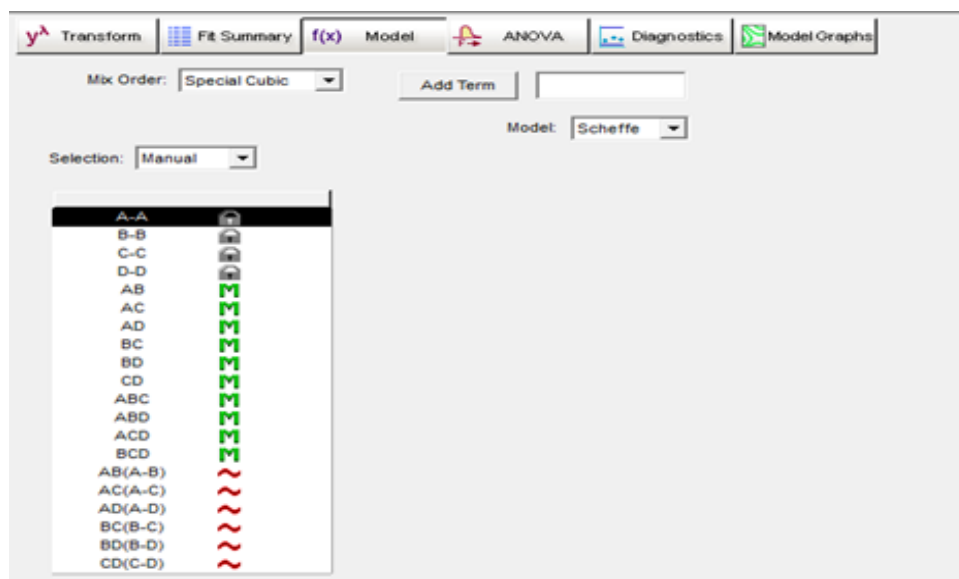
$y^\lambda$ Transform | Fit Summary | f(x) Model | ANOVA | Diagnostics | Model Graphs

Mix Order: Special Cubic

Add Term

Model: Scheffe

Selection: Manual

| | |
|---|---|
| A-A | |
| B-B | |
| C-C | |
| D-D | |
| AB | M |
| AC | M |
| AD | M |
| BC | M |
| BD | M |
| CD | M |
| ABC | M |
| ABD | M |
| ACD | M |
| BCD | M |
| AB(A-B) | ~ |
| AC(A-C) | ~ |
| AD(A-D) | ~ |
| BC(B-C) | ~ |
| BD(B-D) | ~ |
| CD(C-D) | ~ |